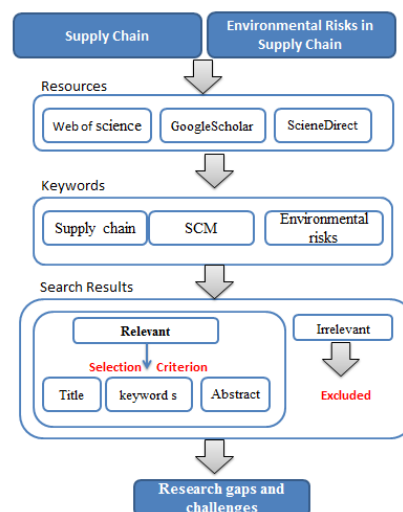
Supply Chain

Environmental Risks in Supply Chain

Resources

Web of science

GoogleScholar

ScieneDirect

Keywords

Supply chain

SCM

Environmental risks

Search Results

Relevant

Selection Criterion

Title

keyword s

Abstract

Irrelevant

Excluded

Research gaps and challenges